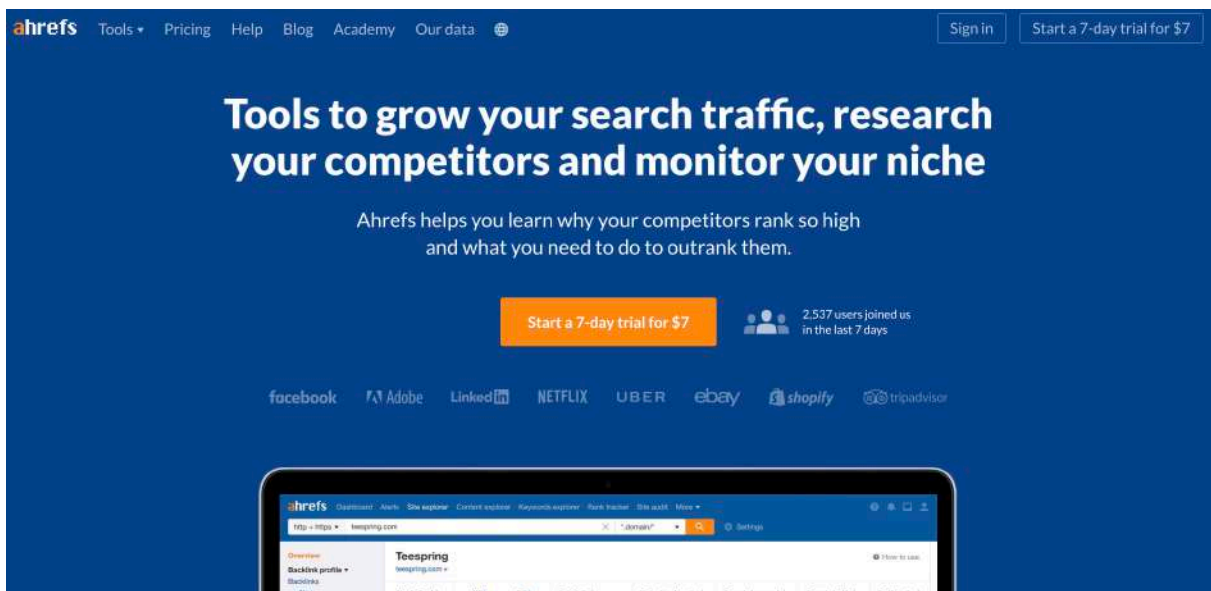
ahrefs Tools ▾ Pricing Help Blog Academy Our data

Sign in Start a 7-day trial for $7

Tools to grow your search traffic, research your competitors and monitor your niche

Ahrefs helps you learn why your competitors rank so high and what you need to do to outrank them.

Start a 7-day trial for $7

2,537 users joined us in the last 7 days

facebook Adobe Linked in NETFLIX UBER ebay shopify tripadvisor

ahrefs Dashboard Alerts Site explorer Content explorer Keywords explorer Rank tracker Site audit More ▾

http + https ▾ teespring.com *.domain/* Settings

Overview
Backlink profile ▾
Backlinks

Teespring
teespring.com ▾

How to use